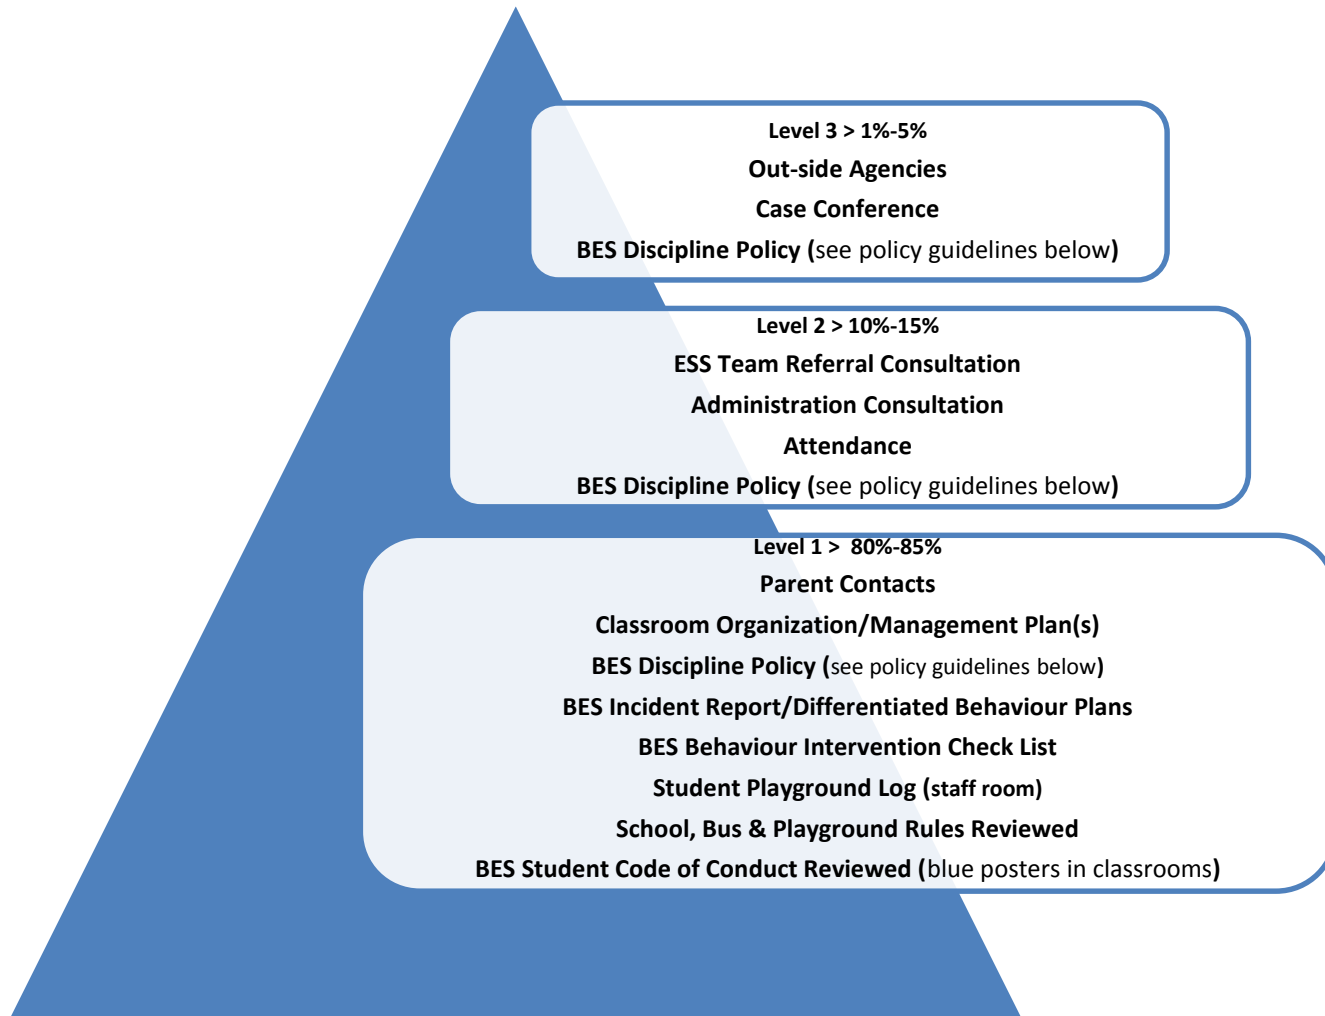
Level 3 > 1%-5%
Out-side Agencies
Case Conference
BES Discipline Policy (see policy guidelines below)

Level 2 > 10%-15%
ESS Team Referral Consultation
Administration Consultation
Attendance
BES Discipline Policy (see policy guidelines below)

Level 1 > 80%-85%
Parent Contacts
Classroom Organization/Management Plan(s)
BES Discipline Policy (see policy guidelines below)
BES Incident Report/Differentiated Behaviour Plans
BES Behaviour Intervention Check List
Student Playground Log (staff room)
School, Bus & Playground Rules Reviewed
BES Student Code of Conduct Reviewed (blue posters in classrooms)